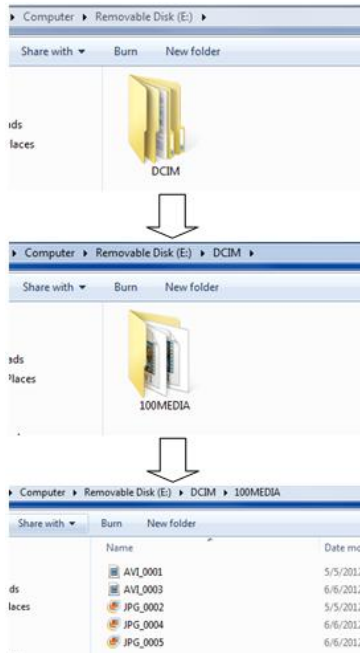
▸ Computer ▸ Removable Disk (E:) ▸

Share with ▾ Burn New folder

ads
laces

DCIM

▸ Computer ▸ Removable Disk (E:) ▸ DCIM ▸

Share with ▾ Burn New folder

ads
Places

100MEDIA

▸ Computer ▸ Removable Disk (E:) ▸ DCIM ▸ 100MEDIA

Share with ▾ Burn New folder

| Name | Date mo |
|---|---|
| AVI_0001 | 5/5/2012 |
| AVI_0003 | 6/6/2012 |
| JPG_0002 | 5/5/2012 |
| JPG_0004 | 6/6/2012 |
| JPG_0005 | 6/6/2012 |

ds
laces